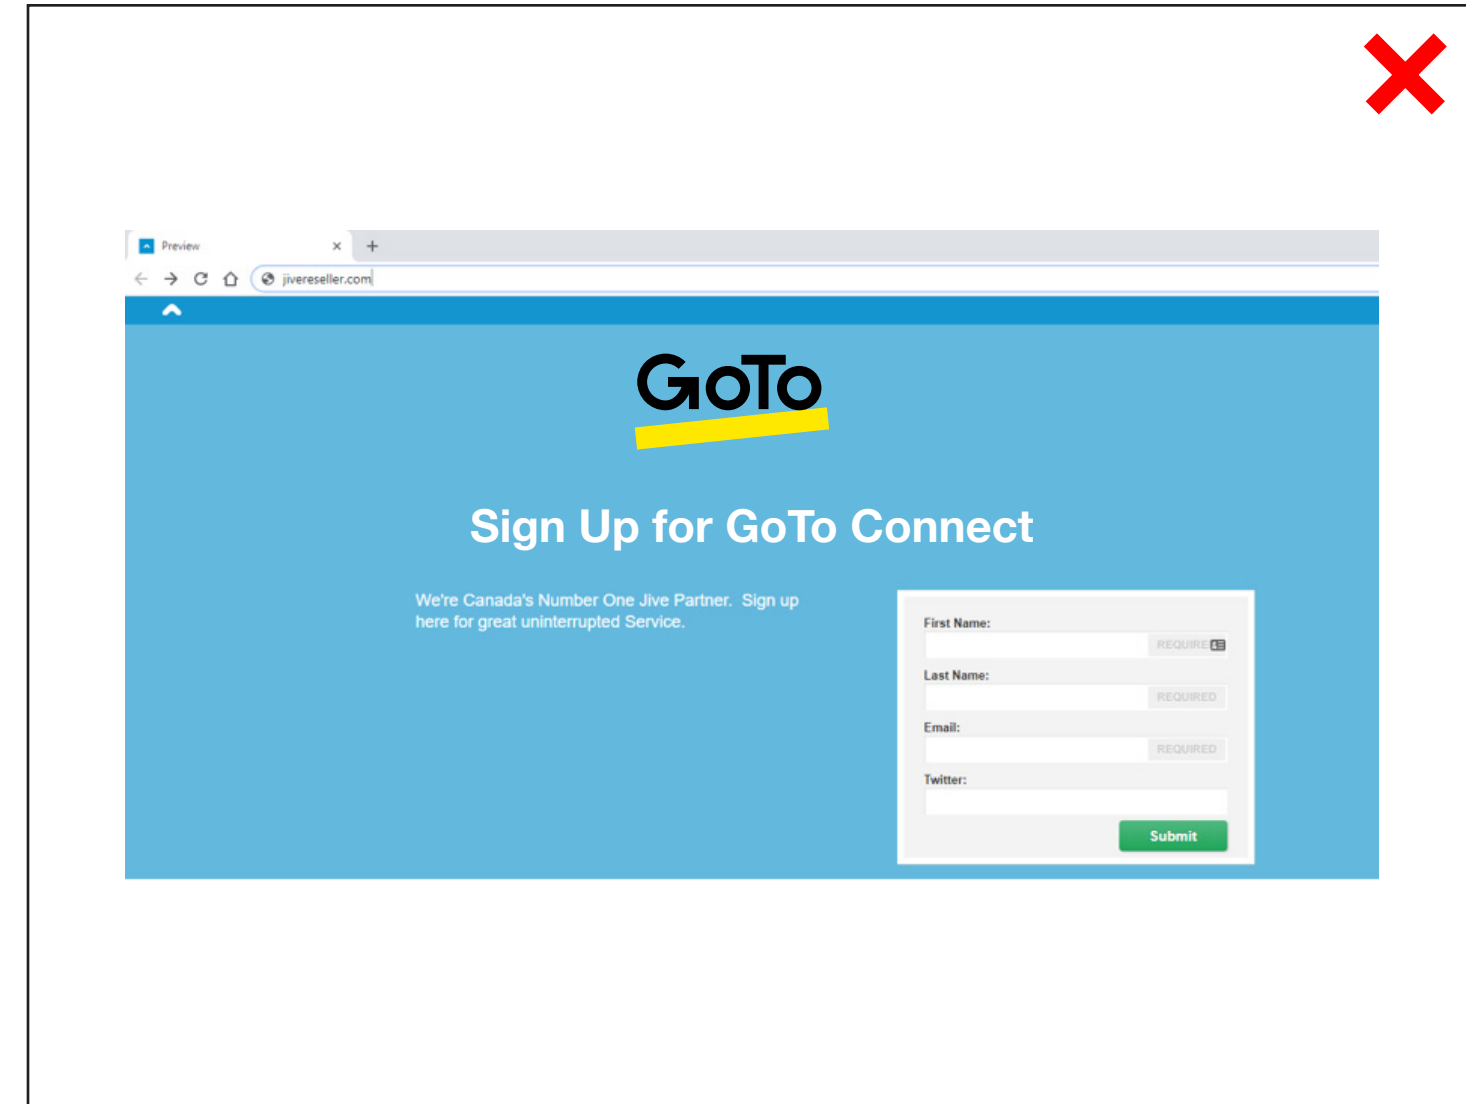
Preview

jivereseller.com

GoTo

Sign Up for GoTo Connect

We're Canada's Number One Jive Partner. Sign up here for great uninterrupted Service.

First Name:

REQUIRE

Last Name:

REQUIRED

Email:

REQUIRED

Twitter:

Submit